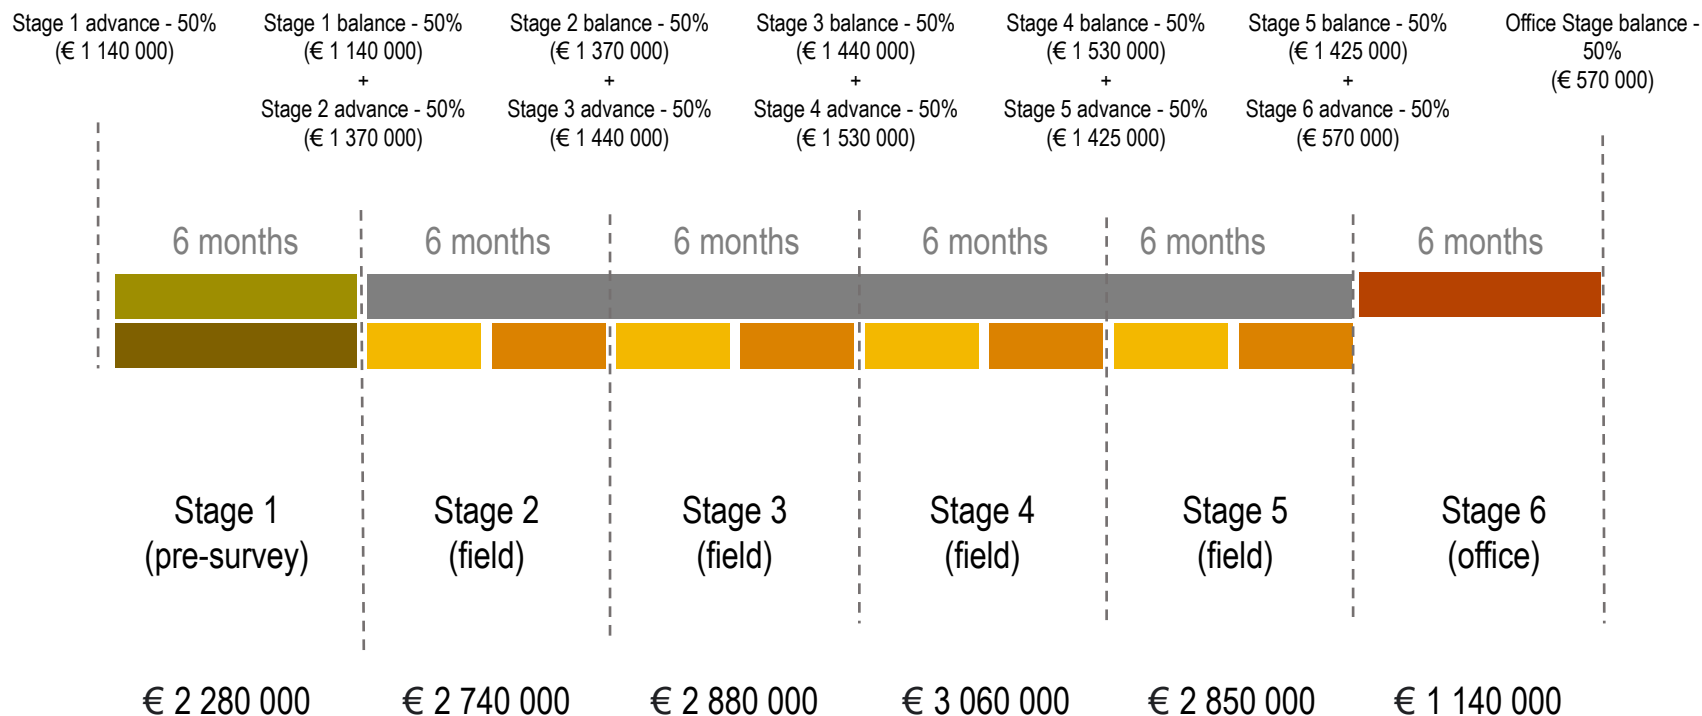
Stage 1 advance - 50%
(€ 1 140 000)

Stage 1 balance - 50%
(€ 1 140 000)
+
Stage 2 advance - 50%
(€ 1 370 000)

Stage 2 balance - 50%
(€ 1 370 000)
+
Stage 3 advance - 50%
(€ 1 440 000)

Stage 3 balance - 50%
(€ 1 440 000)
+
Stage 4 advance - 50%
(€ 1 530 000)

Stage 4 balance - 50%
(€ 1 530 000)
+
Stage 5 advance - 50%
(€ 1 425 000)

Stage 5 balance - 50%
(€ 1 425 000)
+
Stage 6 advance - 50%
(€ 570 000)

Office Stage balance - 50%
(€ 570 000)

6 months

6 months

6 months

6 months

6 months

6 months

Stage 1
(pre-survey)

Stage 2
(field)

Stage 3
(field)

Stage 4
(field)

Stage 5
(field)

Stage 6
(office)

€ 2 280 000

€ 2 740 000

€ 2 880 000

€ 3 060 000

€ 2 850 000

€ 1 140 000